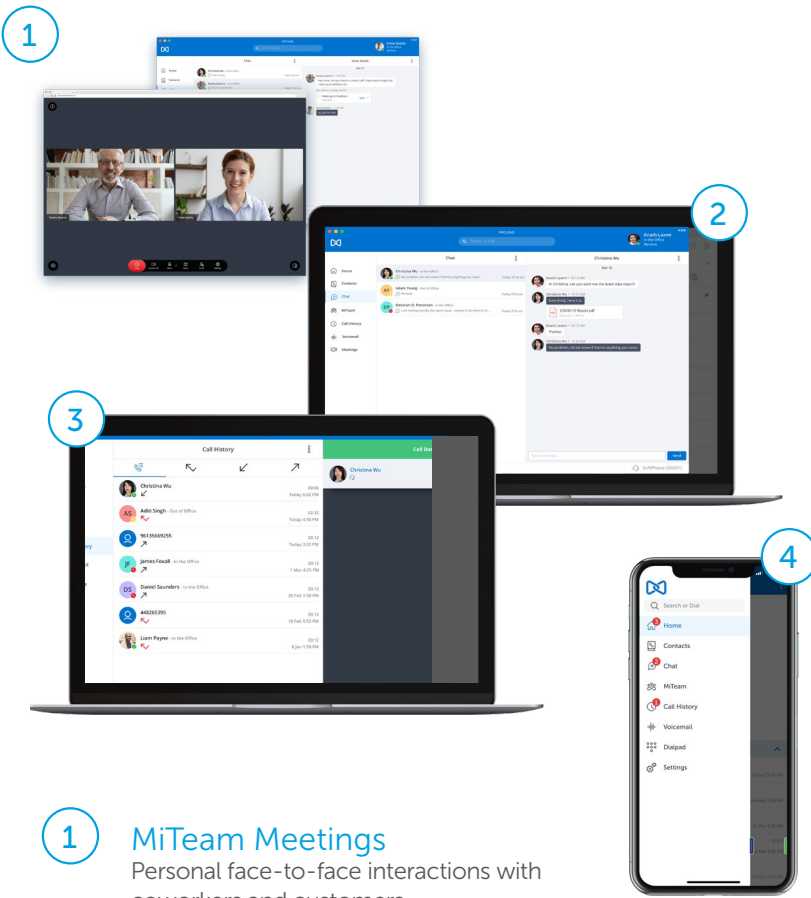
1

2

Chat

Christina Wu

Home

Contacts

Chat

MiTeam

Call History

Voicemail

Meetings

COVID-19 Report.pdf

Send

3

Call History

Christina Wu

Today 6:02 PM

AS Aditi Singh - Out of Office

Today 4:38 PM

96135669255

Today 3:02 PM

JF James Foxall - In the Office

1 Mar 4:25 PM

DS Daniel Saunders - In the Office

20 Feb 1:38 PM

448265395

10 Feb 3:52 PM

Liam Payne - In the Office

8 Jan 1:59 PM

Christina Wu

4

Search or Dial

Home

Contacts

Chat

MiTeam

Call History

Voicemail

Dialpad

Settings

1 MiTeam Meetings

Personal face-to-face interactions with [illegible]